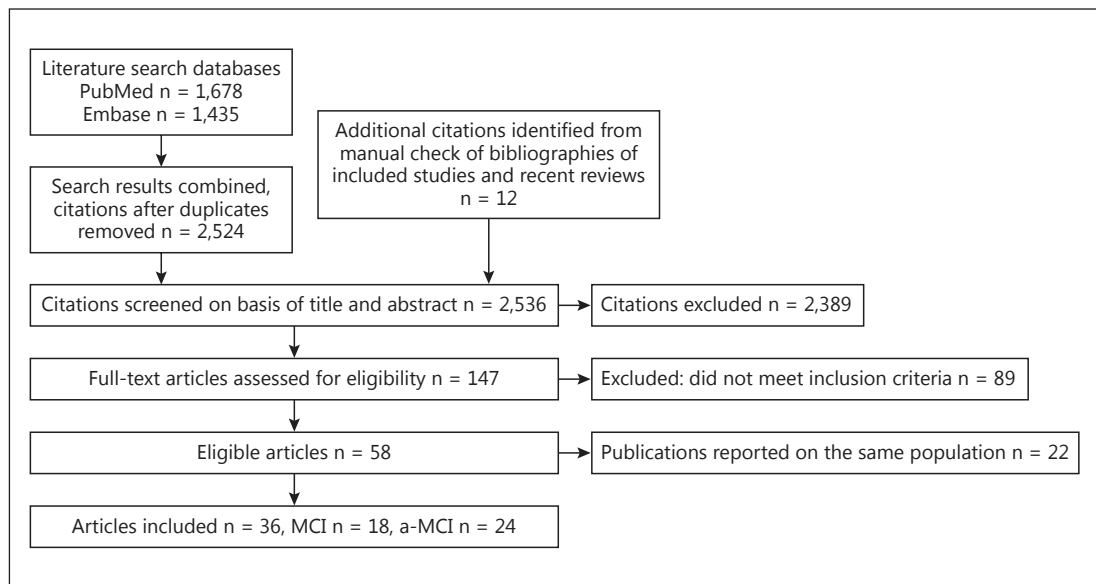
Literature search databases
PubMed n = 1,678
Embase n = 1,435

Additional citations identified from manual check of bibliographies of included studies and recent reviews
n = 12

Search results combined, citations after duplicates removed n = 2,524

Citations screened on basis of title and abstract n = 2,536

Citations excluded n = 2,389

Full-text articles assessed for eligibility n = 147

Excluded: did not meet inclusion criteria n = 89

Eligible articles n = 58

Publications reported on the same population n = 22

Articles included n = 36, MCI n = 18, a-MCI n = 24